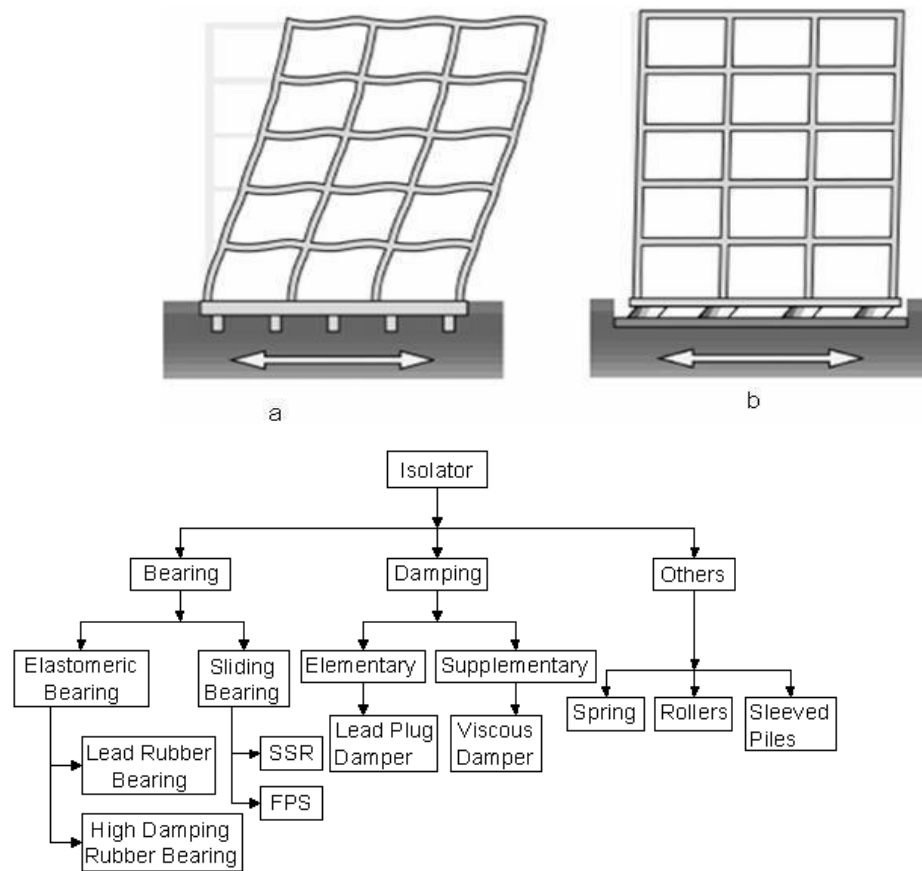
a

b

Isolator

Bearing

Damping

Others

Elastomeric Bearing

Sliding Bearing

Elementary

Supplementary

Lead Plug Damper

Viscous Damper

Spring

Rollers

Sleeved Piles

Lead Rubber Bearing

SSR

FPS

High Damping Rubber Bearing